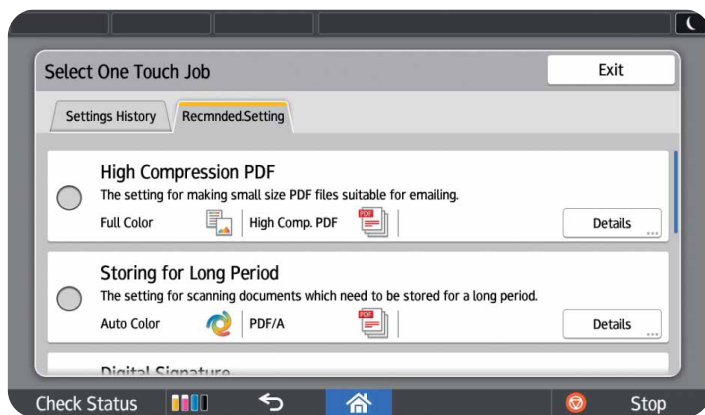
Select One Touch Job

Exit

Settings History

Recmnded.Setting

High Compression PDF

The setting for making small size PDF files suitable for emailing.

Full Color

High Comp. PDF

PDF

Details

Storing for Long Period

The setting for scanning documents which need to be stored for a long period.

Auto Color

PDF/A

PDF

Details

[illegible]

Check Status

Stop